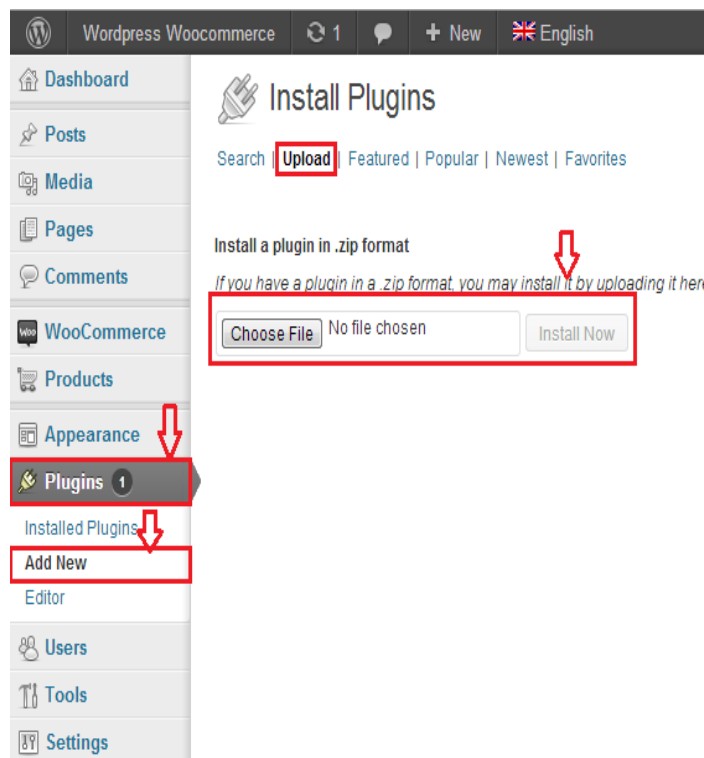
Wordpress Woocommerce 1 New English

Dashboard
Posts
Media
Pages
Comments
WooCommerce
Products
Appearance
Plugins 1
Installed Plugins
Add New
Editor
Users
Tools
Settings

Install Plugins

Search | Upload | Featured | Popular | Newest | Favorites

Install a plugin in .zip format

If you have a plugin in a .zip format, you may install it by uploading it here

Choose File No file chosen Install Now